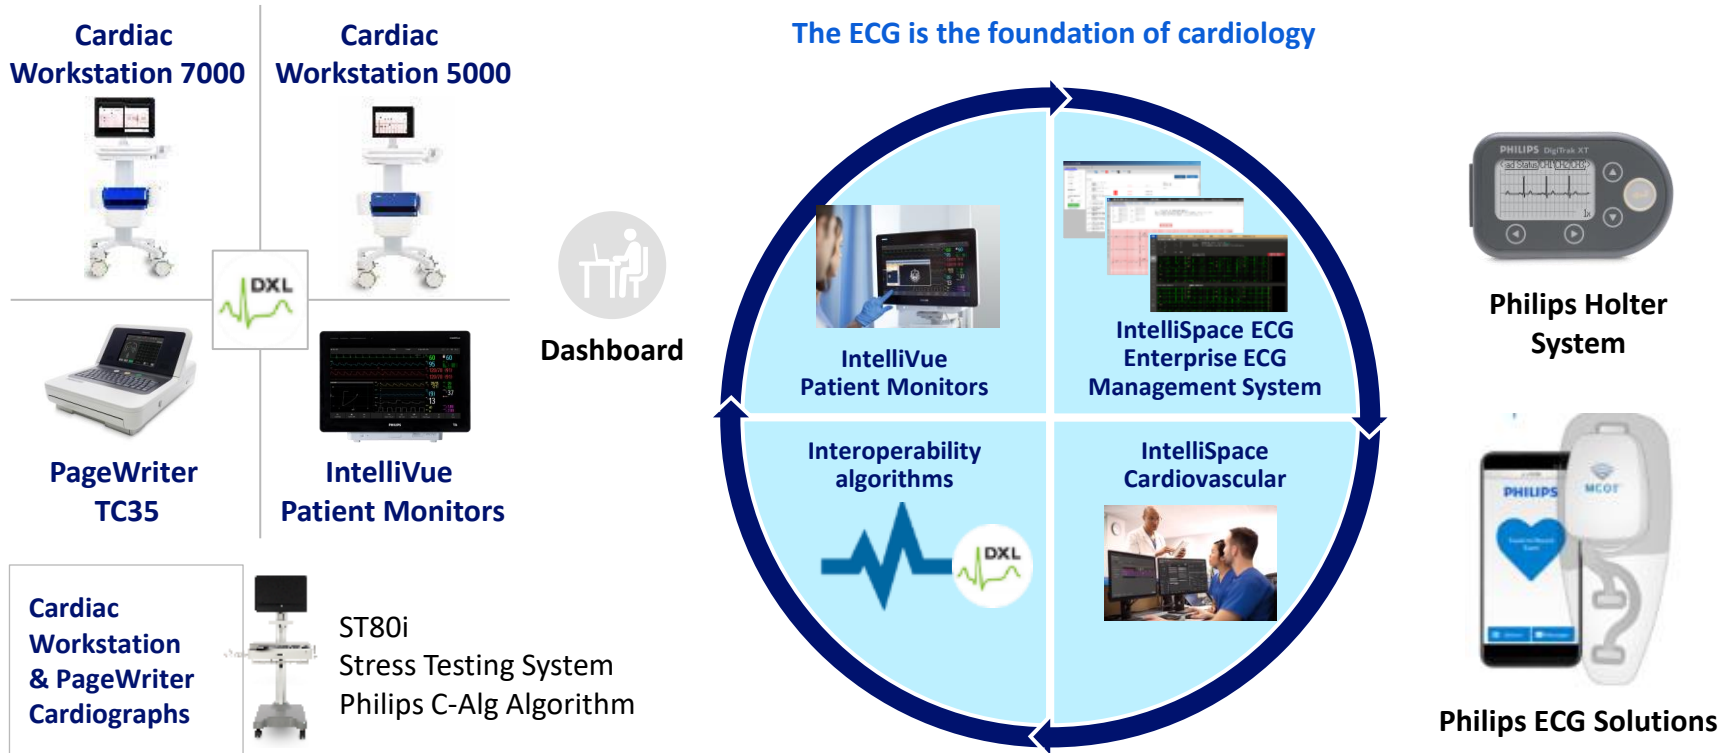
Cardiac Workstation 7000

Cardiac Workstation 5000

DXL

PageWriter TC35

IntelliVue Patient Monitors

Cardiac Workstation & PageWriter Cardiographs

ST80i
Stress Testing System
Philips C-Alg Algorithm

Dashboard

The ECG is the foundation of cardiology

IntelliVue Patient Monitors

IntelliSpace ECG Enterprise ECG Management System

Interoperability algorithms

DXL

IntelliSpace Cardiovascular

PHILIPS DigiTrak XT

Philips Holter System

PHILIPS

MCOT

Philips ECG Solutions